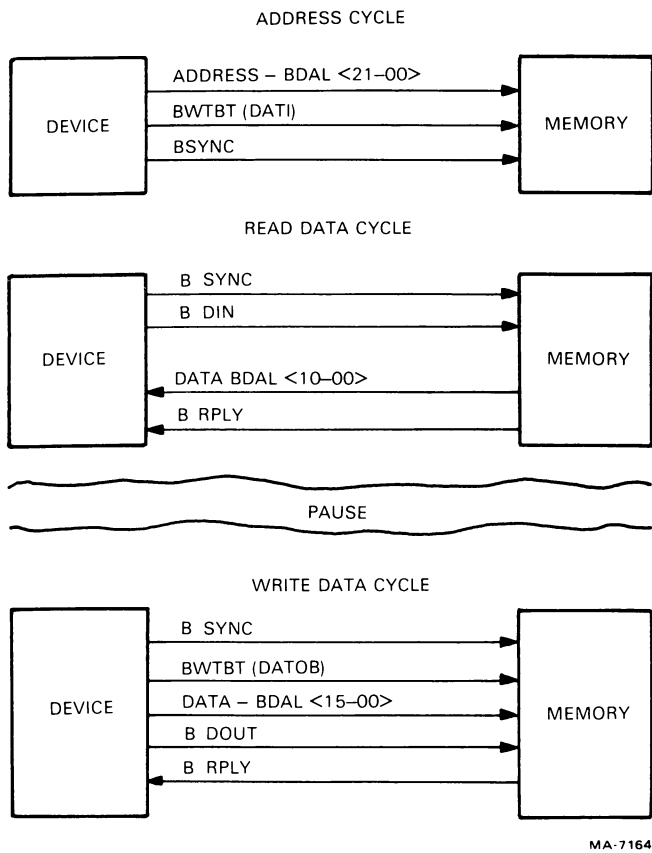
ADDRESS CYCLE

DEVICE

ADDRESS – BDAL <21–00>

BWTBT (DATI)

BSYNC

MEMORY

READ DATA CYCLE

DEVICE

B SYNC

B DIN

DATA BDAL <10–00>

B RPLY

MEMORY

PAUSE

WRITE DATA CYCLE

DEVICE

B SYNC

BWTBT (DATOB)

DATA – BDAL <15–00>

B DOUT

B RPLY

MEMORY

MA-7164